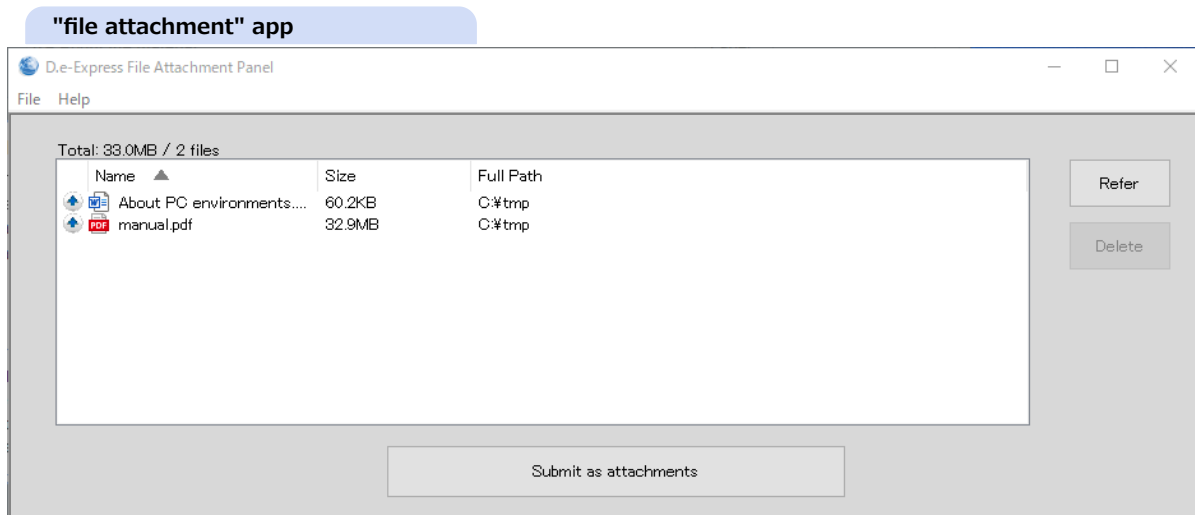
"file attachment" app

D.e-Express File Attachment Panel

File Help

Total: 33.0MB / 2 files

| Name | Size | Full Path |
|---|---|---|
| About PC environments.... | 60.2KB | C:¥tmp |
| manual.pdf | 32.9MB | C:¥tmp |

Refer

Delete

Submit as attachments